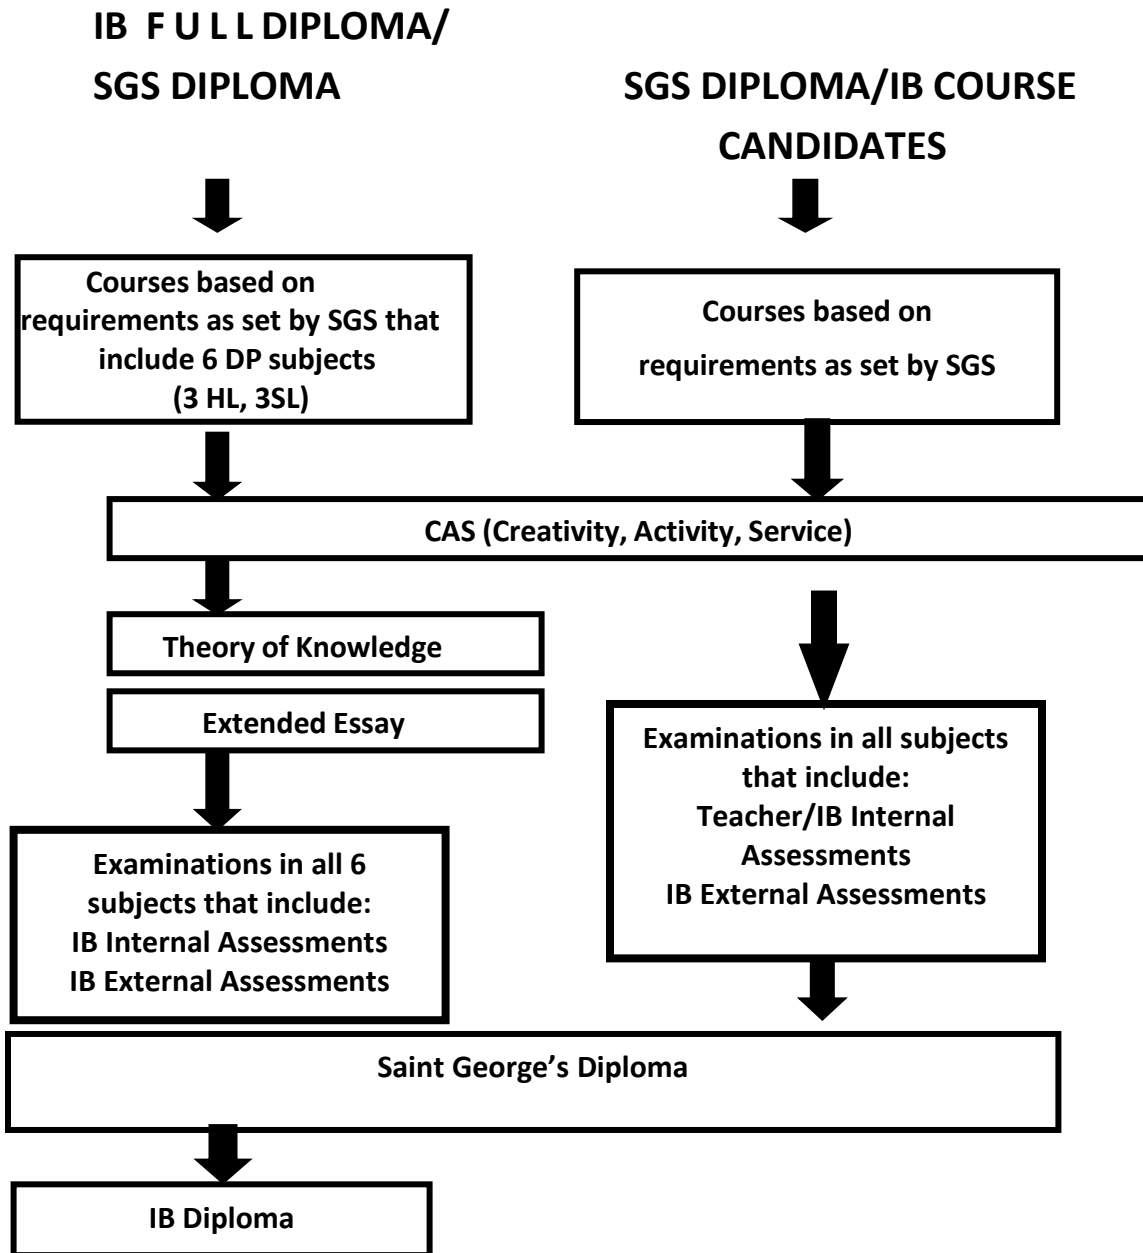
IB F U L L DIPLOMA/
SGS DIPLOMA

SGS DIPLOMA/IB COURSE CANDIDATES

Courses based on requirements as set by SGS that include 6 DP subjects (3 HL, 3SL)

Courses based on requirements as set by SGS

CAS (Creativity, Activity, Service)

Theory of Knowledge

Extended Essay

Examinations in all subjects that include:
Teacher/IB Internal Assessments
IB External Assessments

Examinations in all 6 subjects that include:
IB Internal Assessments
IB External Assessments

Saint George's Diploma

IB Diploma